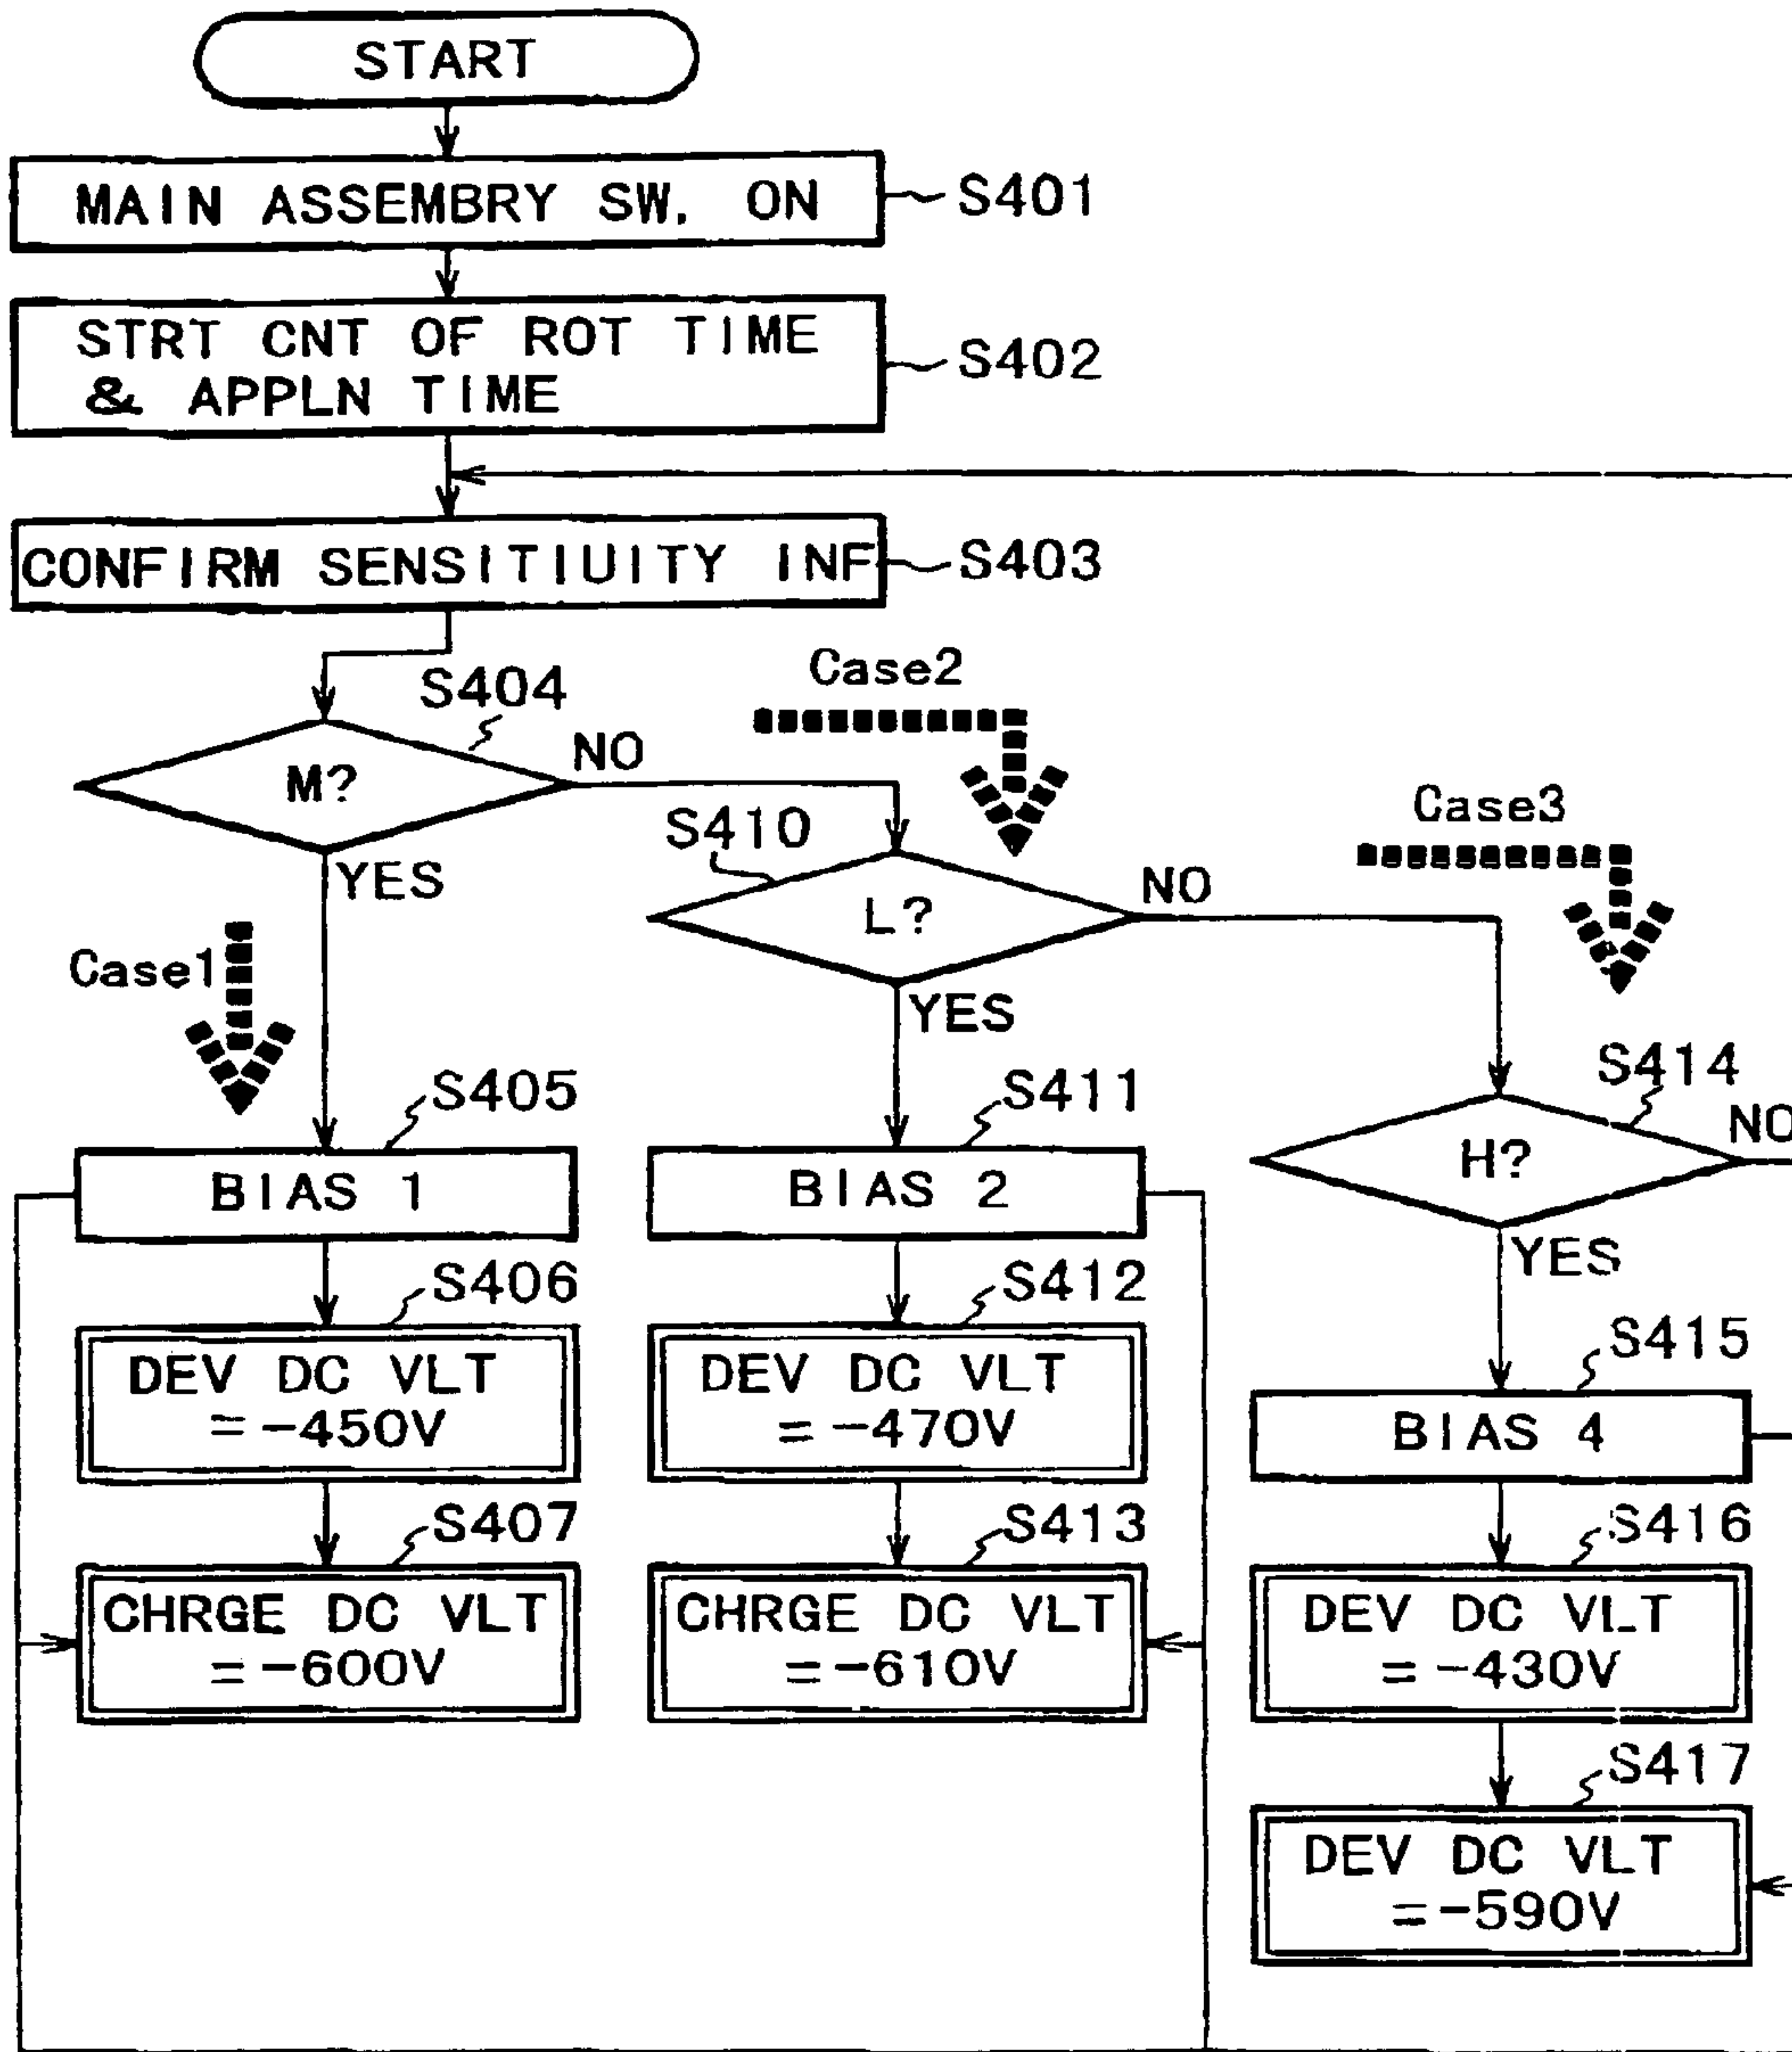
START

MAIN ASSEMBRY SW. ON
S401

STRT CNT OF ROT TIME & APPLN TIME
S402

CONFIRM SENSITIUITY INF
S403

S404
M?
NO
YES

Case2

S410
L?
NO
YES

Case3

Case1

S405
BIAS 1

S411
BIAS 2

S414
H?
NO
YES

S406
DEV DC VLT =−450V

S412
DEV DC VLT =−470V

S415
BIAS 4

S407
CHRGE DC VLT =−600V

S413
CHRGE DC VLT =−610V

S416
DEV DC VLT =−430V

S417
DEV DC VLT =−590V